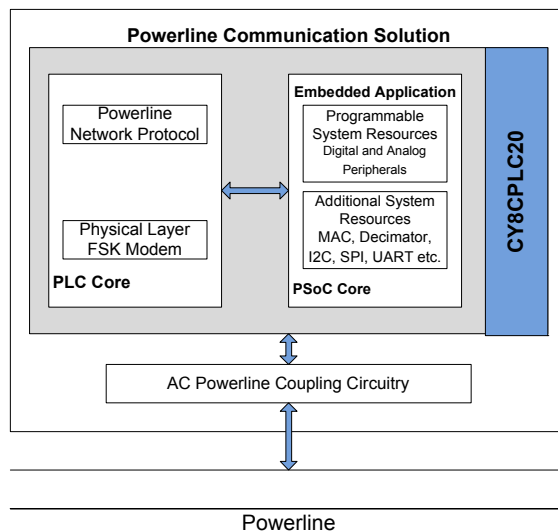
Powerline Communication Solution

Powerline Network Protocol

Physical Layer FSK Modem

PLC Core

Embedded Application

Programmable System Resources Digital and Analog Peripherals

Additional System Resources MAC, Decimator, I2C, SPI, UART etc.

PSoC Core

CY8CPLC20

AC Powerline Coupling Circuitry

Powerline